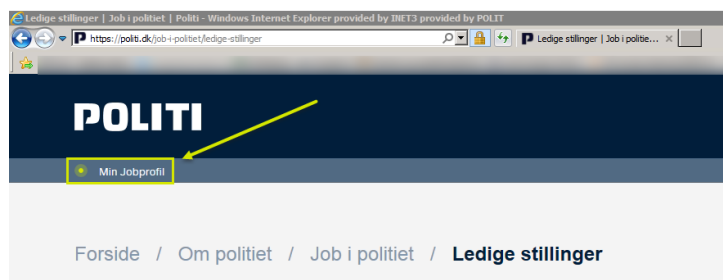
Ledige stillinger | Job i politiet | Politi - Windows Internet Explorer provided by INET3 provided by POLIT

https://politi.dk/job-i-politiet/ledige-stillinger

Ledige stillinger | Job i politie...

POLITI

Min Jobprofil

Forside / Om politiet / Job i politiet / Ledige stillinger